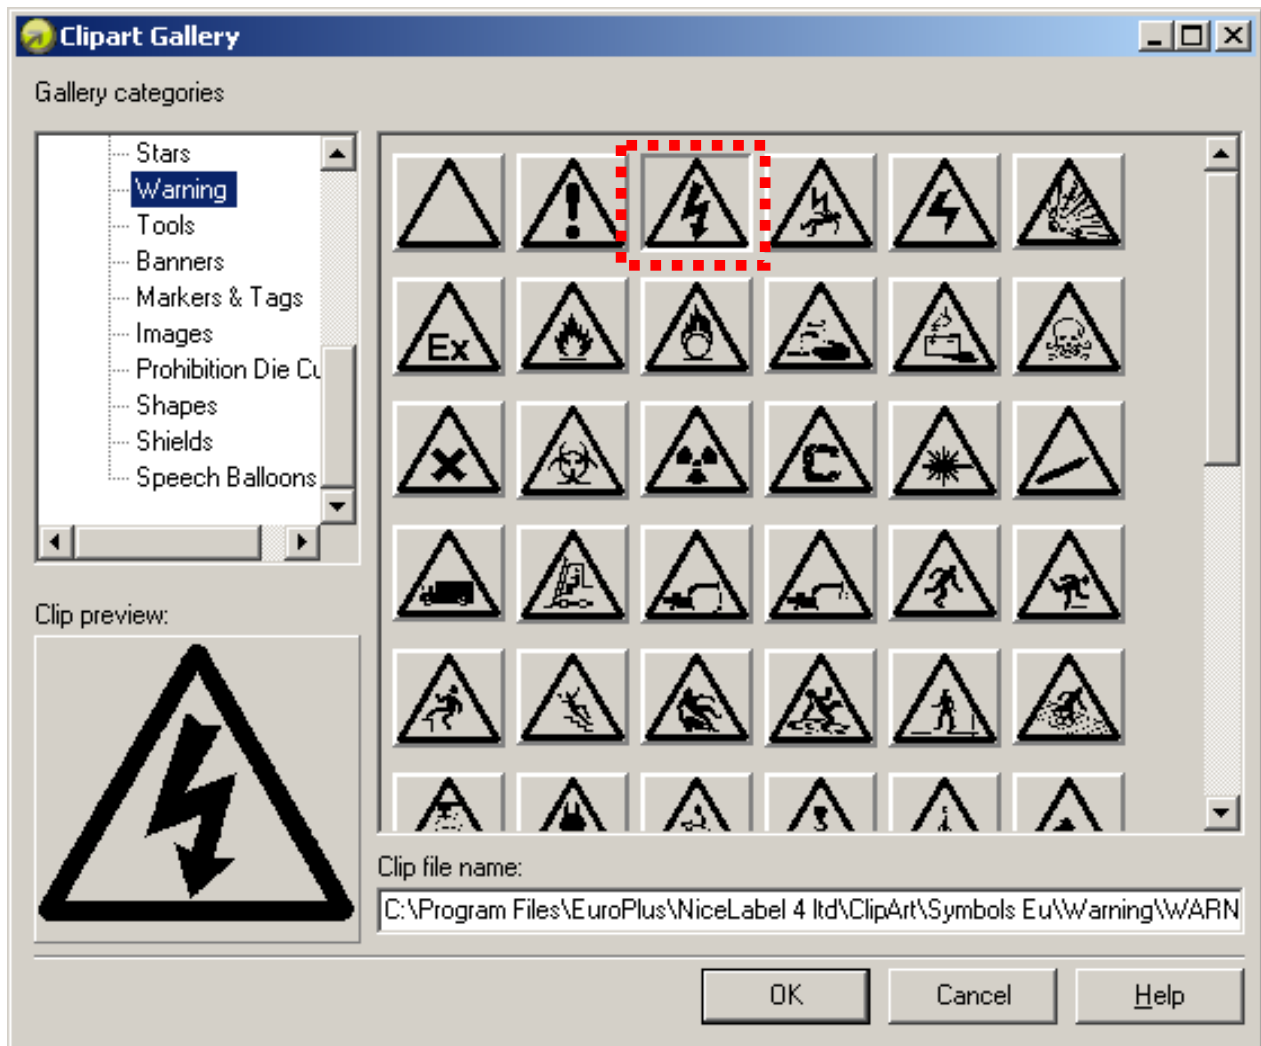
Clipart Gallery

Gallery categories

Stars
Warning
Tools
Banners
Markers & Tags
Images
Prohibition Die Cu
Shapes
Shields
Speech Balloons

Ex

Clip preview:

Clip file name:

C:\Program Files\EuroPlus\NiceLabel 4 ltd\ClipArt\Symbols Eu\Warning\WARN

OK

Cancel

Help